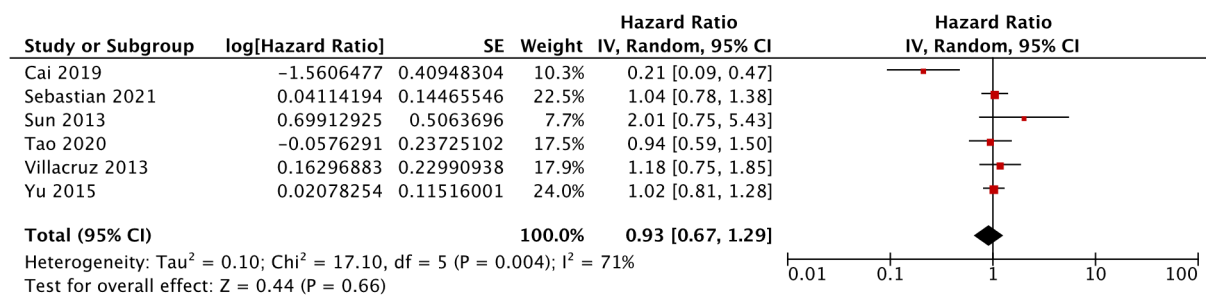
| Study or Subgroup | log[Hazard Ratio] | SE | Weight | Hazard Ratio IV, Random, 95% CI |
|---|---|---|---|---|
| Cai 2019 | −1.5606477 | 0.40948304 | 10.3% | 0.21 [0.09, 0.47] |
| Sebastian 2021 | 0.04114194 | 0.14465546 | 22.5% | 1.04 [0.78, 1.38] |
| Sun 2013 | 0.69912925 | 0.5063696 | 7.7% | 2.01 [0.75, 5.43] |
| Tao 2020 | −0.0576291 | 0.23725102 | 17.5% | 0.94 [0.59, 1.50] |
| Villacruz 2013 | 0.16296883 | 0.22990938 | 17.9% | 1.18 [0.75, 1.85] |
| Yu 2015 | 0.02078254 | 0.11516001 | 24.0% | 1.02 [0.81, 1.28] |
| **Total (95% CI)** | | | **100.0%** | **0.93 [0.67, 1.29]** |

Heterogeneity: Tau$^2$ = 0.10; Chi$^2$ = 17.10, df = 5 (P = 0.004); I$^2$ = 71%
Test for overall effect: Z = 0.44 (P = 0.66)

Hazard Ratio
IV, Random, 95% CI

0.01 0.1 1 10 100